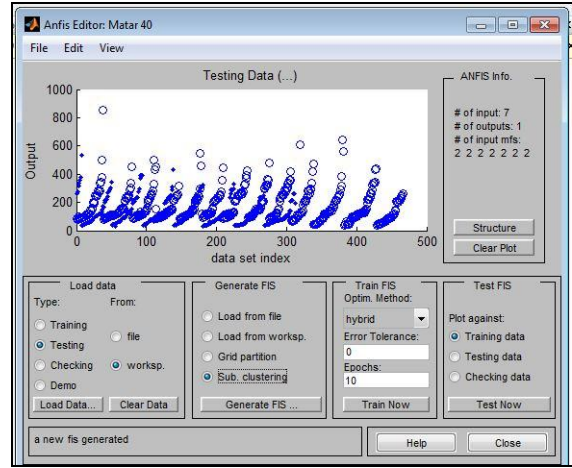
Anfis Editor: Matar 40

File Edit View

Testing Data (...)

1000
800
600
400
200
0

Output

0 100 200 300 400 500

data set index

ANFIS Info.

# of input: 7
# of outputs: 1
# of input mfs:
2 2 2 2 2 2 2

Structure

Clear Plot

Load data

Type:

From:

Training

Testing

file

Checking

worksp.

Demo

Load Data...

Clear Data

Generate FIS

Load from file

Load from worksp.

Grid partition

Sub. clustering

Generate FIS ...

Train FIS

Optim. Method:

hybrid

Error Tolerance:

0

Epochs:

10

Train Now

Test FIS

Plot against:

Training data

Testing data

Checking data

Test Now

a new fis generated

Help

Close